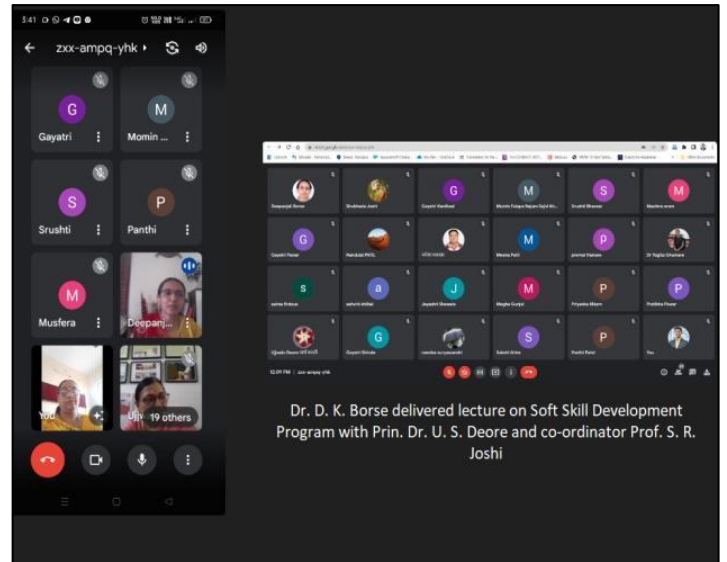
5:41

zxx-ampq-yhk

G
Gayatri

M
Momin ...

S
Srushti

P
Panthi

M
Musfera

Deepanj...

You

Uj

19 others

G
Gayatri Vandhan

M
Momin Tubjun Rayam Sajid Mo...

S
Srushti Dhaman

M
Musfera aman

G
Gayatri Pawar

Nandinee PATIL

M
Meena Patil

P
pranhal Chahane

Dr Yogita Chavhane

S
saima firdous

a
ashwini shibal

J
Jayashri Sharada

M
Megha Gunjal

P
Priyanka Mhere

P
Pratibha Pawar

G
Gayatri Shinde

S
Sakshi Ahire

P
Panthi Patel

You

12:09 PM | zxx-ampq-yhk

Dr. D. K. Borse delivered lecture on Soft Skill Development Program with Prin. Dr. U. S. Deore and co-ordinator Prof. S. R. Joshi